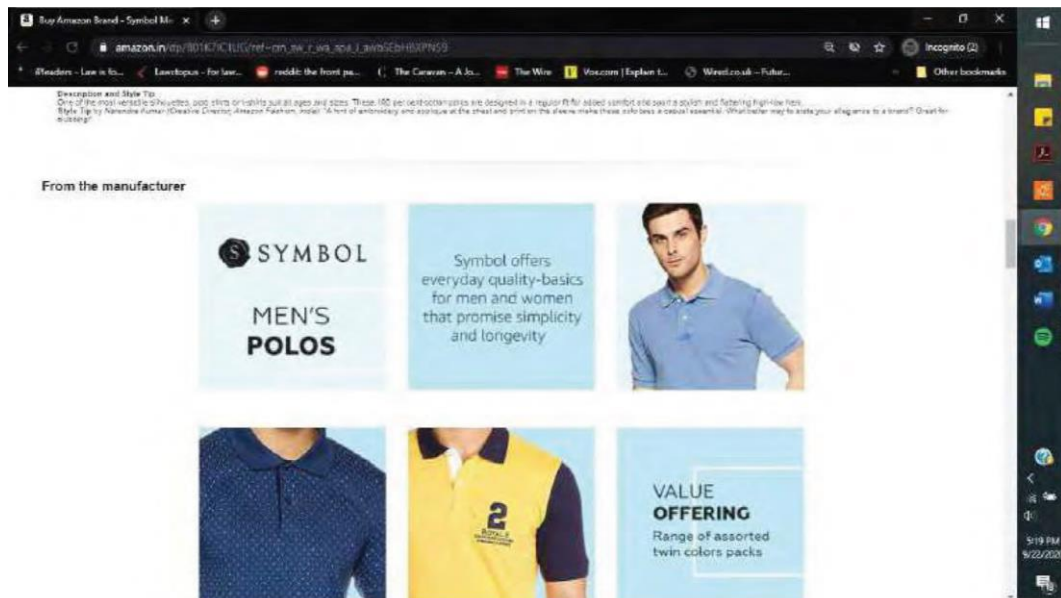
Buy Amazon Brand - Symbol Me ×

amazon.in/dp/B01K7ICIUG/ref=cm_sw_r_wa_apa_i_awbGEbHBXPN59

iPleaders - Law is fo... Lawctopus - for law... reddit: the front pa... The Caravan - A Jo... The Wire Vox.com | Explain t... Wired.co.uk - Futur... Other bookmarks

Incognito (2)

Description and Style Tip
One of the most versatile silhouettes, polo shirts or t-shirts suit all ages and sizes. These 100 per cent cotton polos are designed in a regular fit for added comfort and sport a stylish and flattering high-low hem.
Style Tip by Narendra Kumar (Creative Director, Amazon Fashion, India): "A hint of embroidery and applique at the chest and print on the sleeve make these polo tees a casual essential. What better way to state your allegiance to a brand? Great for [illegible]"

From the manufacturer

SYMBOL

MEN'S POLOS

Symbol offers everyday quality-basics for men and women that promise simplicity and longevity

2

VALUE OFFERING

Range of assorted twin colors packs

5:19 PM
9/22/2020